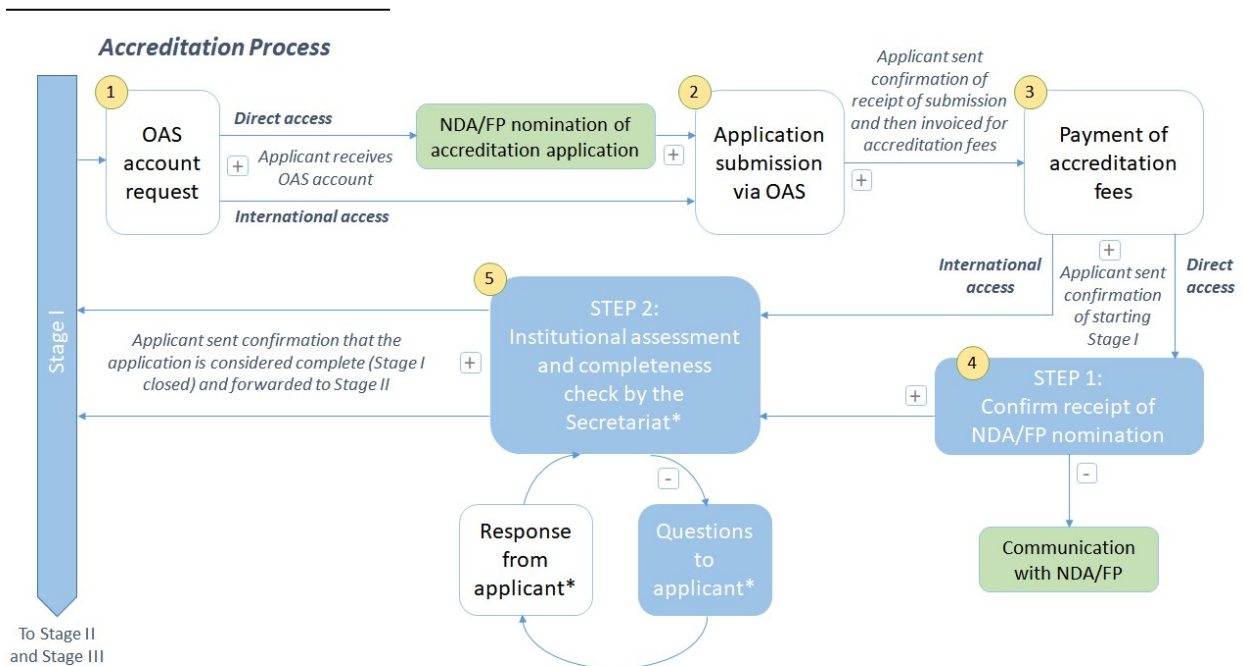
Accreditation Process

Stage I

1

OAS account request

Direct access

+ Applicant receives OAS account

International access

NDA/FP nomination of accreditation application

+

2

Application submission via OAS

+

Applicant sent confirmation of receipt of submission and then invoiced for accreditation fees

3

Payment of accreditation fees

+

International access

Applicant sent confirmation of starting Stage I

Direct access

5

STEP 2: Institutional assessment and completeness check by the Secretariat*

Applicant sent confirmation that the application is considered complete (Stage I closed) and forwarded to Stage II

+

4

STEP 1: Confirm receipt of NDA/FP nomination

+

-

Communication with NDA/FP

-

Response from applicant*

Questions to applicant*

To Stage II and Stage III